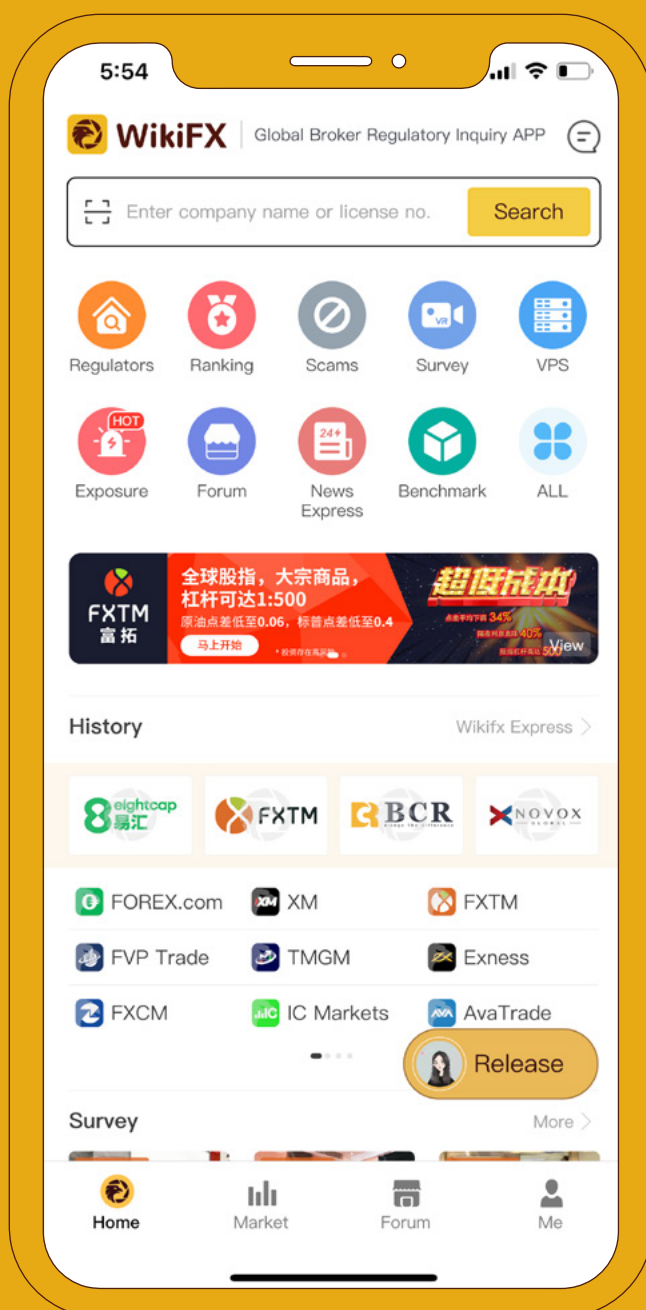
5:54

WikiFX | Global Broker Regulatory Inquiry APP

Enter company name or license no. Search

Regulators Ranking Scams Survey VPS

HOT
Exposure Forum News Express Benchmark ALL

FXTM 富拓
全球股指，大宗商品，杠杆可达1:500
原油点差低至0.06，标普点差低至0.4
马上开始
超低成本
34%
40%
View

History
Wikifx Express

eightcap 易汇
FXTM
BCR
NOVOX

FOREX.com
XM
FXTM
FVP Trade
TMGM
Exness
FXCM
IC Markets
AvaTrade

Release

Survey
More

Home
Market
Forum
Me